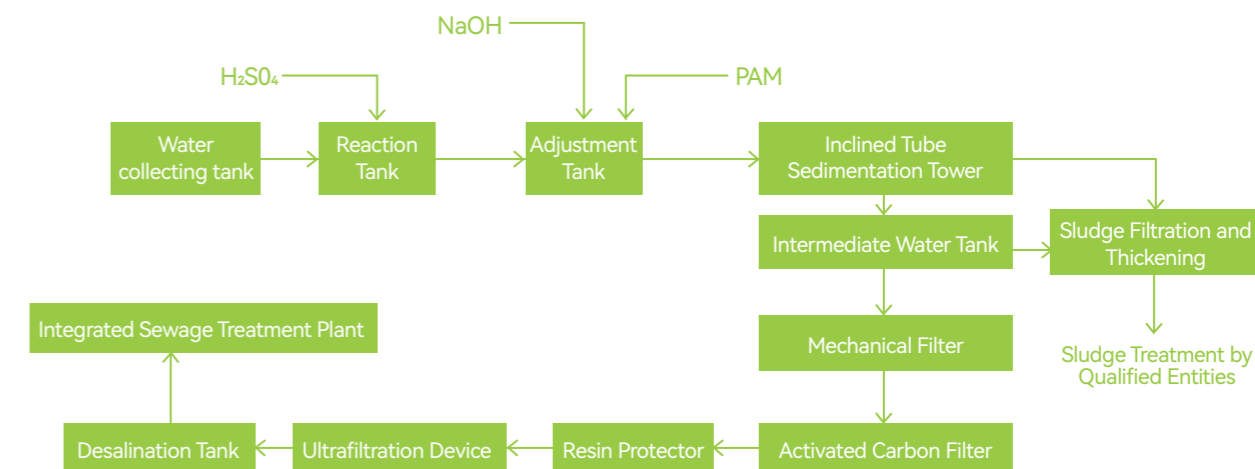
NaOH

$H_2S0_4$

PAM

Water collecting tank

Reaction Tank

Adjustment Tank

Inclined Tube Sedimentation Tower

Intermediate Water Tank

Sludge Filtration and Thickening

Integrated Sewage Treatment Plant

Mechanical Filter

Sludge Treatment by Qualified Entities

Desalination Tank

Ultrafiltration Device

Resin Protector

Activated Carbon Filter